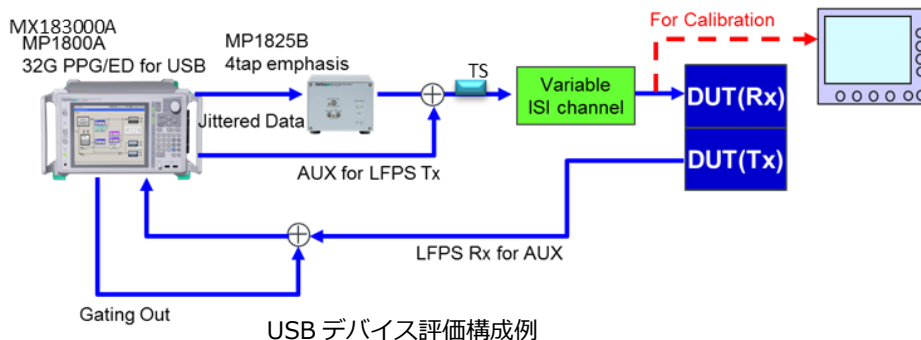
MX183000A
MP1800A
32G PPG/ED for USB

MP1825B
4tap emphasis

Jittered Data

TS

Variable
ISI channel

For Calibration

DUT(Rx)

DUT(Tx)

AUX for LFPS Tx

LFPS Rx for AUX

Gating Out

USB デバイス評価構成例